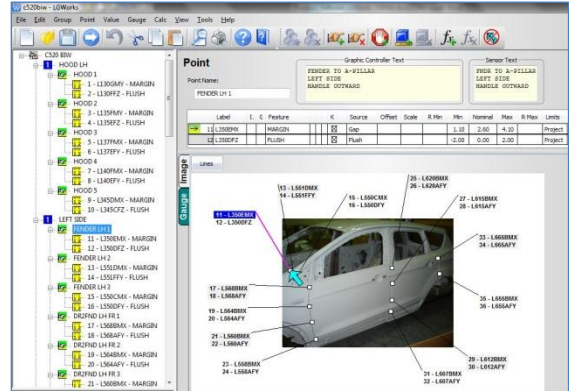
c520biw - LGWorks

File Edit Group Point Value Gauge Calc View Tools Help

C520 BIW
1 HOOD LH
HOOD 1
1 - L130GMY - MARGIN
2 - L130FFZ - FLUSH
HOOD 2
3 - L135FMY - MARGIN
4 - L135EFZ - FLUSH
HOOD 3
5 - L137FMX - MARGIN
6 - L137EFY - FLUSH
HOOD 4
7 - L140FMX - MARGIN
8 - L140EFY - FLUSH
HOOD 5
9 - L345DMX - MARGIN
10 - L345CFZ - FLUSH
2 LEFT SIDE
FENDER LH 1
11 - L350EMX - MARGIN
12 - L350DFZ - FLUSH
FENDER LH 2
13 - L551DMX - MARGIN
14 - L551FFY - FLUSH
FENDER LH 3
15 - L550CMX - MARGIN
16 - L550DFY - FLUSH
DR2FND LH FR 1
17 - L568BMX - MARGIN
18 - L568AFY - FLUSH
DR2FND LH FR 2
19 - L564BMX - MARGIN
20 - L564AFY - FLUSH
DR2FND LH FR 3
21 - L568BMX - MARGIN

Point

Point Name:
FENDER LH 1

Graphic Controller Text
FENDER TO A-PILLAR
LEFT SIDE
HANDLE OUTWARD

Sensor Text
FNDR TO A-PILLAR
LEFT SIDE
HANDLE OUTWARD

| | Label | I. | C | Feature | K | Source | Offset | Scale | R Min | Min | Nominal | Max | R Max | Limits |
|---|---|---|---|---|---|---|---|---|---|---|---|---|---|---|
| → | 11 L350EMX | | | MARGIN | ☒ | Gap | | | | 1.10 | 2.60 | 4.10 | | Project |
| | 12 L350DFZ | | | FLUSH | ☒ | Flush | | | | -2.00 | 0.00 | 2.00 | | Project |

Image
Gauge
Lines

13 - L551DMX
14 - L551FFY
11 - L350EMX
12 - L350DFZ
15 - L550CMX
16 - L550DFY
25 - L620BMX
26 - L620AFY
27 - L615BMX
28 - L615AFY
33 - L665BMX
34 - L665AFY
17 - L568BMX
18 - L568AFY
19 - L564BMX
20 - L564AFY
21 - L568BMX
22 - L568AFY
35 - L665BMX
36 - L665AFY
23 - L558BMX
24 - L558AFY
29 - L612BMX
30 - L612AFY
31 - L607BMX
32 - L607AFY